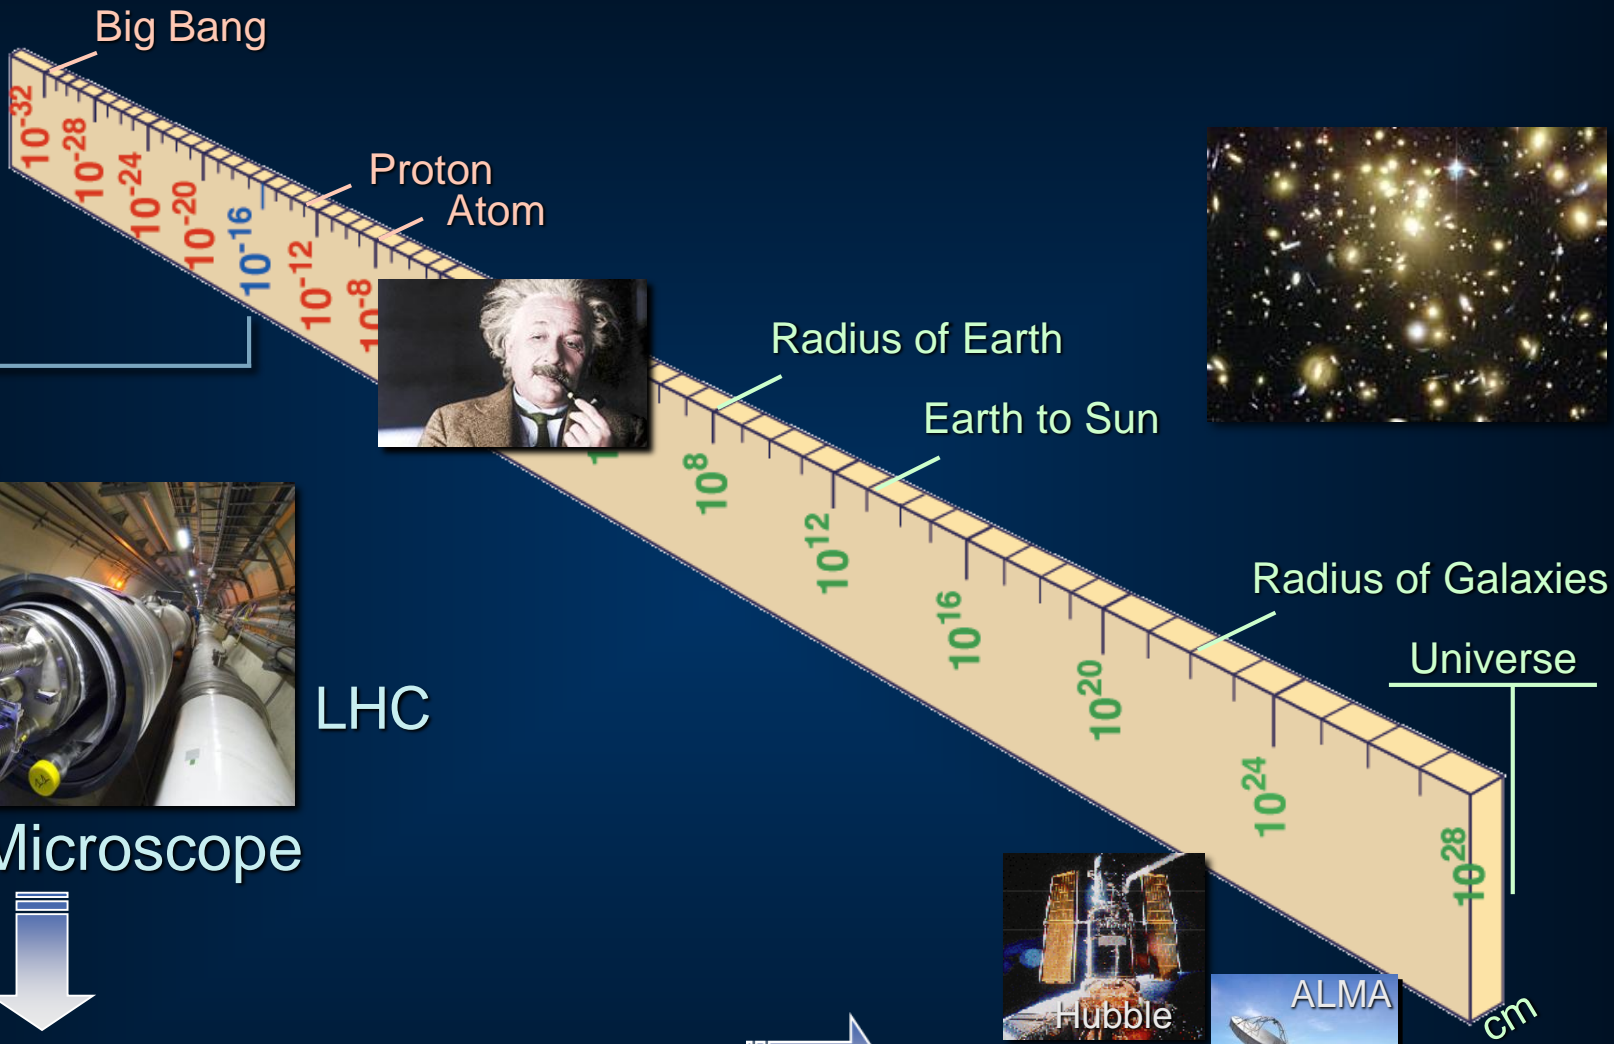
Big Bang

$10^{-32}$ $10^{-28}$ $10^{-24}$ $10^{-20}$ $10^{-16}$ $10^{-12}$ $10^{-8}$

Proton

Atom

Radius of Earth

Earth to Sun

$10^{8}$ $10^{12}$ $10^{16}$ $10^{20}$ $10^{24}$ $10^{28}$

Radius of Galaxies

Universe

LHC

Microscope

Hubble

ALMA

cm